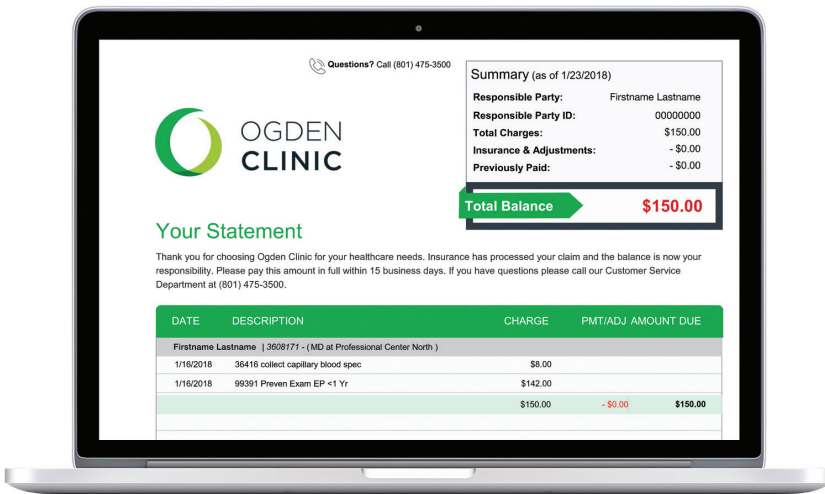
Questions? Call (801) 475-3500

OGDEN
CLINIC

Summary (as of 1/23/2018)

| Responsible Party: | Firstname Lastname |
|---|---|
| Responsible Party ID: | 00000000 |
| Total Charges: | $150.00 |
| Insurance & Adjustments: | - $0.00 |
| Previously Paid: | - $0.00 |

Total Balance $150.00

Your Statement

Thank you for choosing Ogden Clinic for your healthcare needs. Insurance has processed your claim and the balance is now your responsibility. Please pay this amount in full within 15 business days. If you have questions please call our Customer Service Department at (801) 475-3500.

| DATE | DESCRIPTION | CHARGE | PMT/ADJ | AMOUNT DUE |
|---|---|---|---|---|
| Firstname Lastname \| 3608171 - ( MD at Professional Center North ) | | | | |
| 1/16/2018 | 36416 collect capillary blood spec | $8.00 | | |
| 1/16/2018 | 99391 Preven Exam EP <1 Yr | $142.00 | | |
| | | $150.00 | - $0.00 | $150.00 |